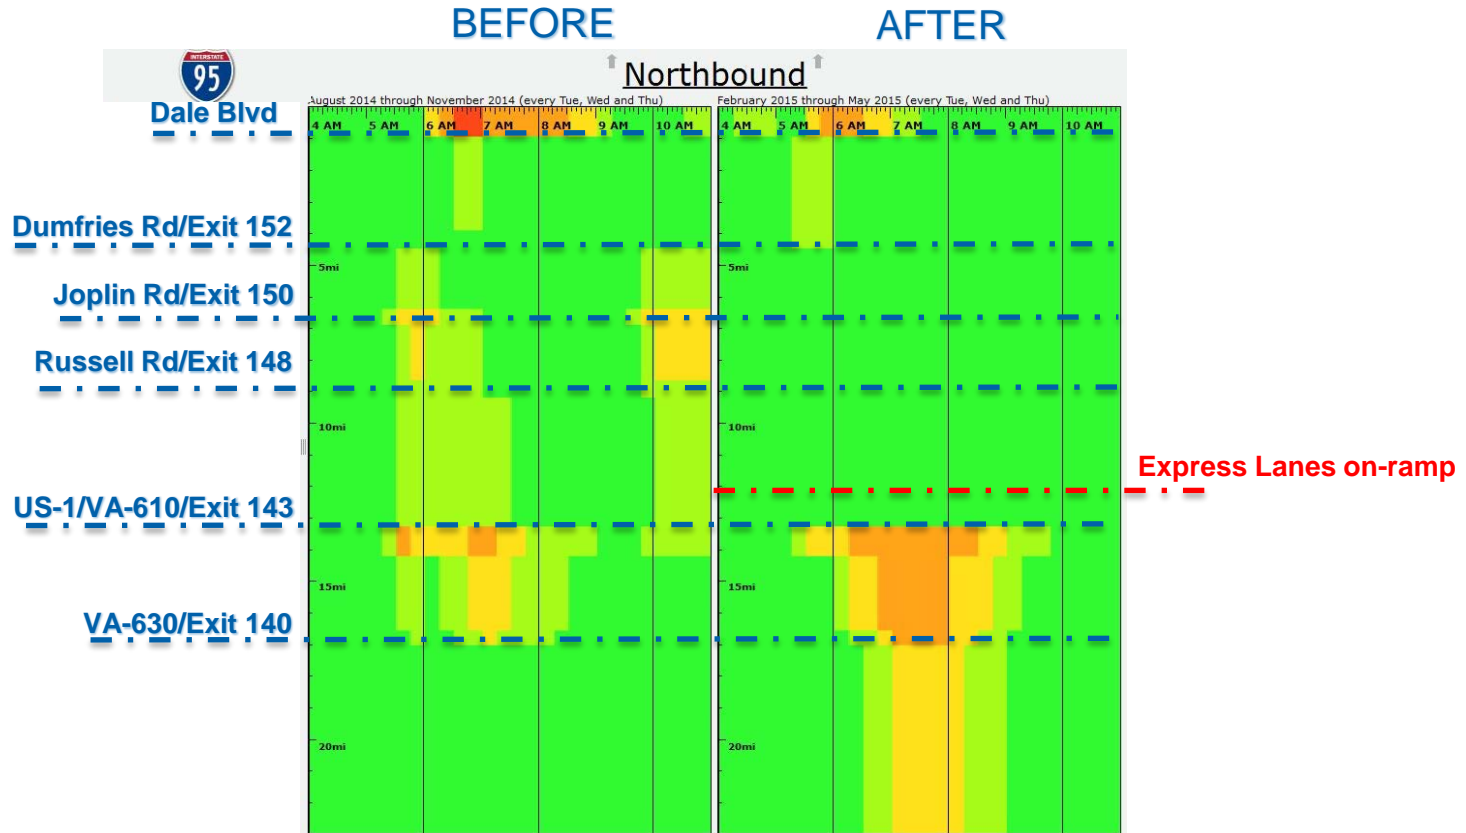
BEFORE

AFTER

INTERSTATE 95

Northbound

August 2014 through November 2014 (every Tue, Wed and Thu)

February 2015 through May 2015 (every Tue, Wed and Thu)

4 AM 5 AM 6 AM 7 AM 8 AM 9 AM 10 AM

4 AM 5 AM 6 AM 7 AM 8 AM 9 AM 10 AM

Dale Blvd

Dumfries Rd/Exit 152

5mi

5mi

Joplin Rd/Exit 150

Russell Rd/Exit 148

10mi

10mi

Express Lanes on-ramp

US-1/VA-610/Exit 143

15mi

15mi

VA-630/Exit 140

20mi

20mi